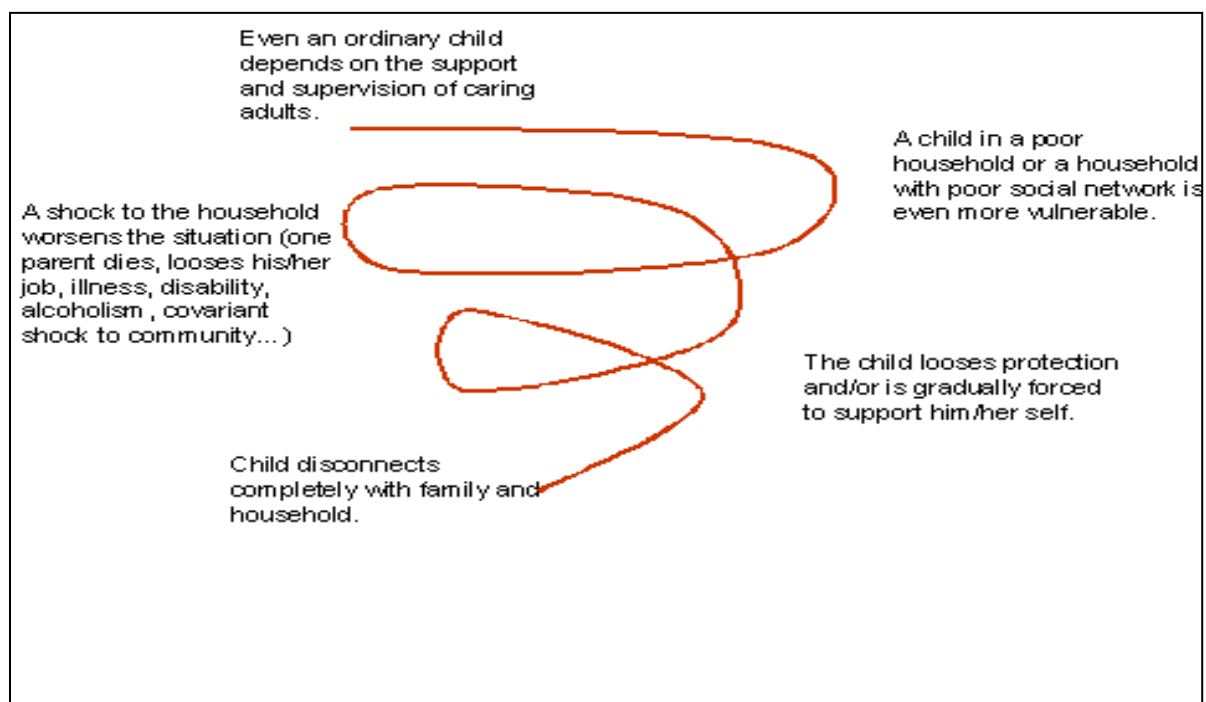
Even an ordinary child depends on the support and supervision of caring adults.

A child in a poor household or a household with poor social network is even more vulnerable.

A shock to the household worsens the situation (one parent dies, looses his/her job, illness, disability, alcoholism , covariant shock to community...)

The child looses protection and/or is gradually forced to support him/her self.

Child disconnects completely with family and household.